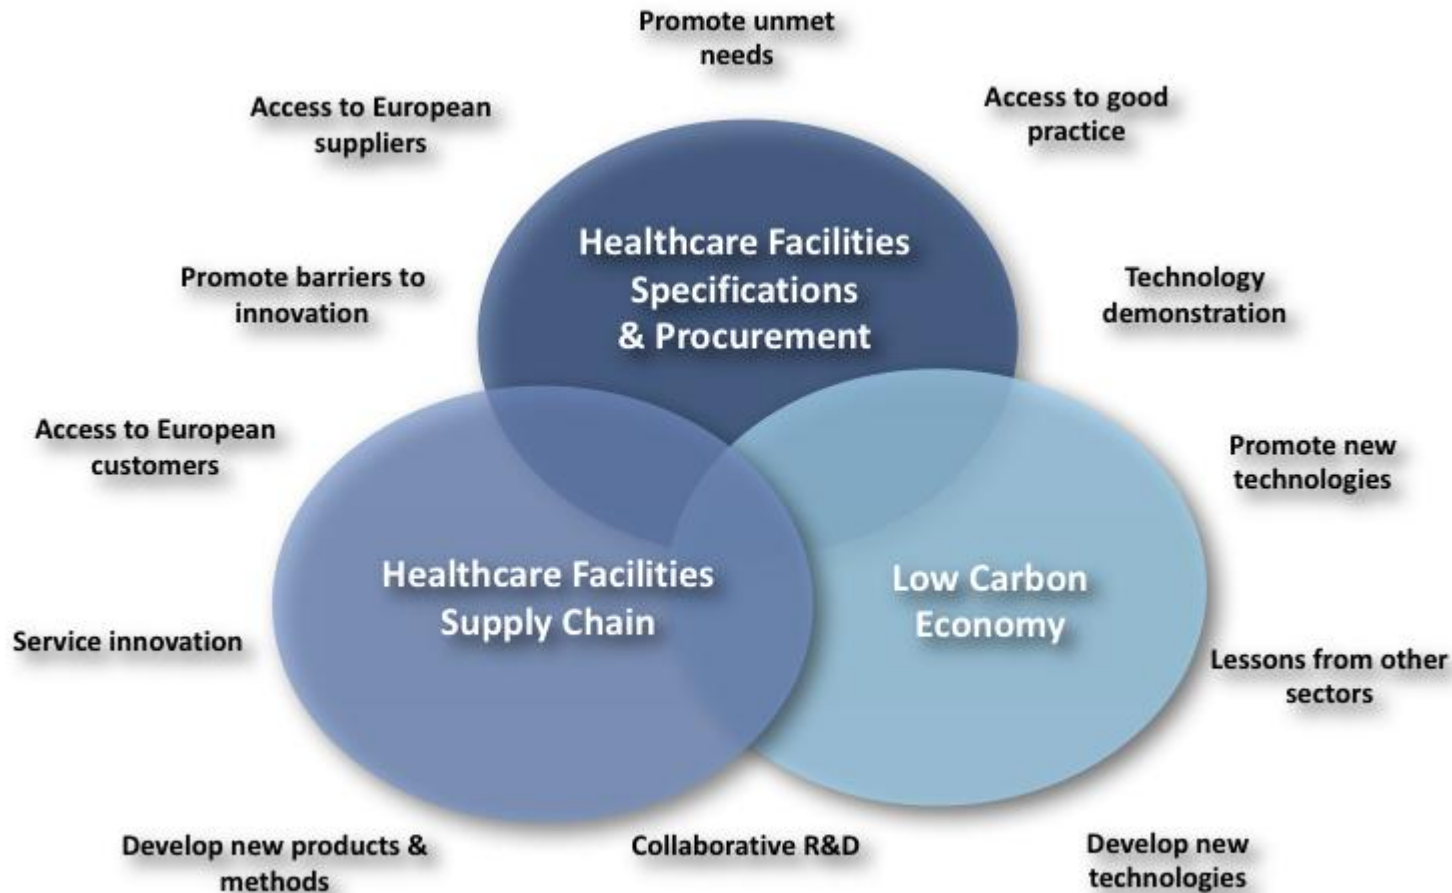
Promote unmet needs

Access to European suppliers

Access to good practice

Healthcare Facilities Specifications & Procurement

Promote barriers to innovation

Technology demonstration

Access to European customers

Promote new technologies

Healthcare Facilities Supply Chain

Low Carbon Economy

Service innovation

Lessons from other sectors

Develop new products & methods

Collaborative R&D

Develop new technologies